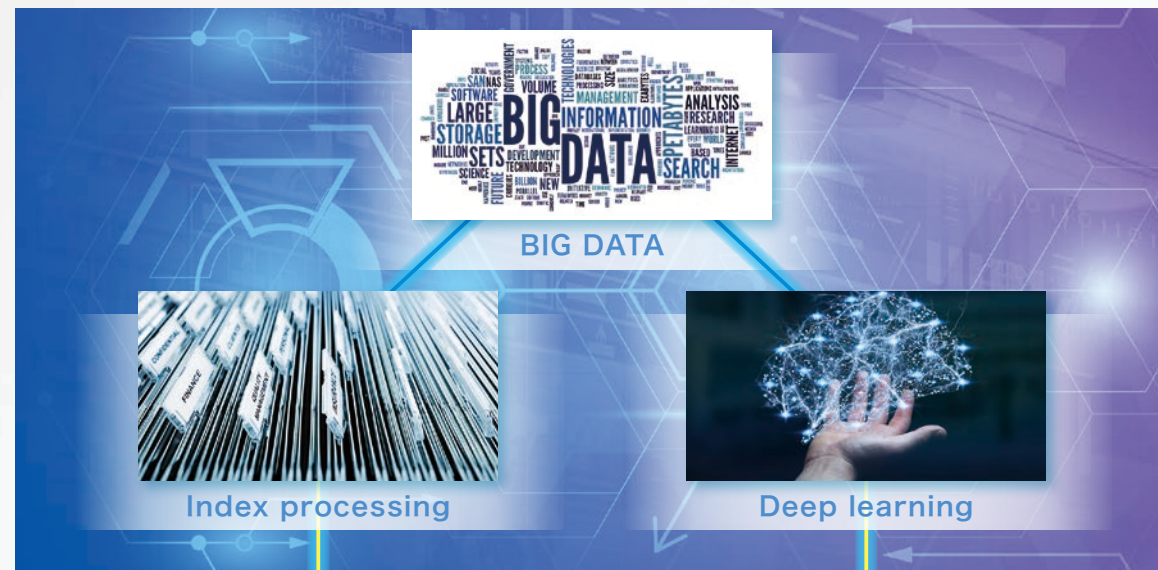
SAN NAS SOFTWARE LARGE STORAGE MILLION SETS SCIENCE FUTURE GOVERNMENT VOLUME PROCESS BIG DEVELOPMENT TECHNOLOGY NEW TECHNOLOGIES MANAGEMENT INFORMATION DATA SIZE PETABYTES ANALYSIS RESEARCH INTERNET SEARCH BASED

BIG DATA

FINANCE

Index processing

Deep learning